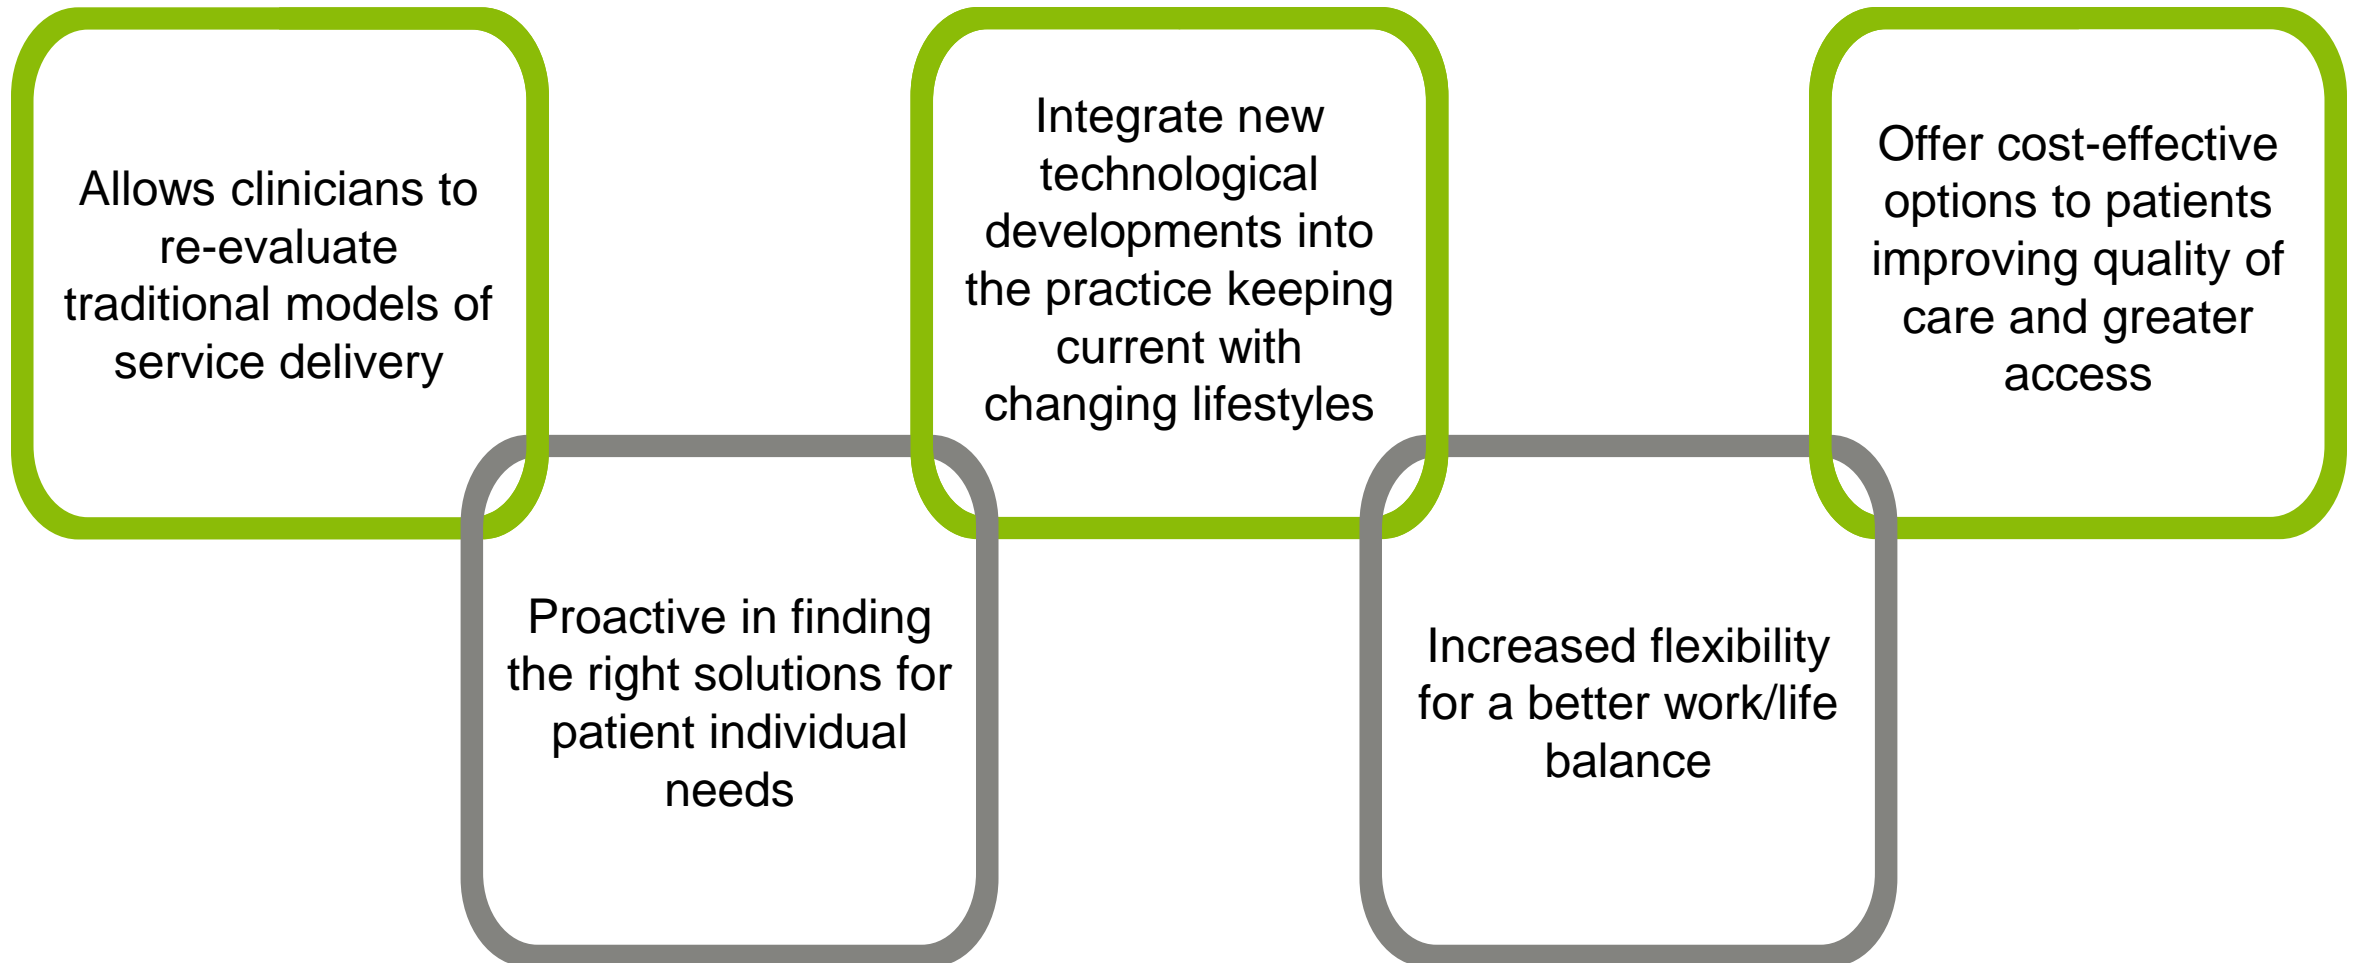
Allows clinicians to re-evaluate traditional models of service delivery

Proactive in finding the right solutions for patient individual needs

Integrate new technological developments into the practice keeping current with changing lifestyles

Increased flexibility for a better work/life balance

Offer cost-effective options to patients improving quality of care and greater access